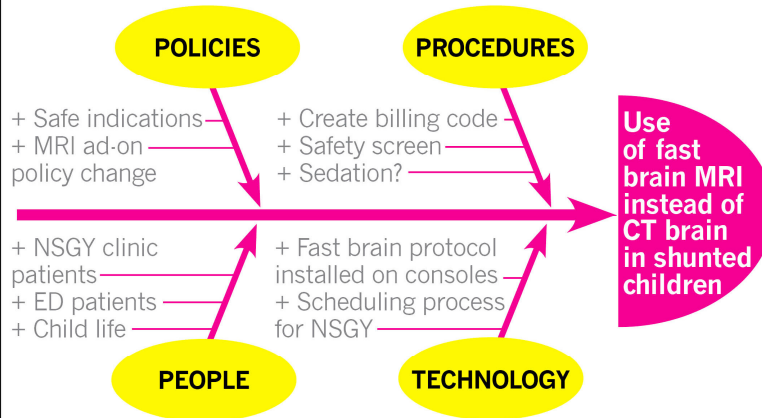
POLICIES

+ Safe indications
+ MRI ad-on policy change

PROCEDURES

+ Create billing code
+ Safety screen
+ Sedation?

Use of fast brain MRI instead of CT brain in shunted children

+ NSGY clinic patients
+ ED patients
+ Child life

PEOPLE

+ Fast brain protocol installed on consoles
+ Scheduling process for NSGY

TECHNOLOGY